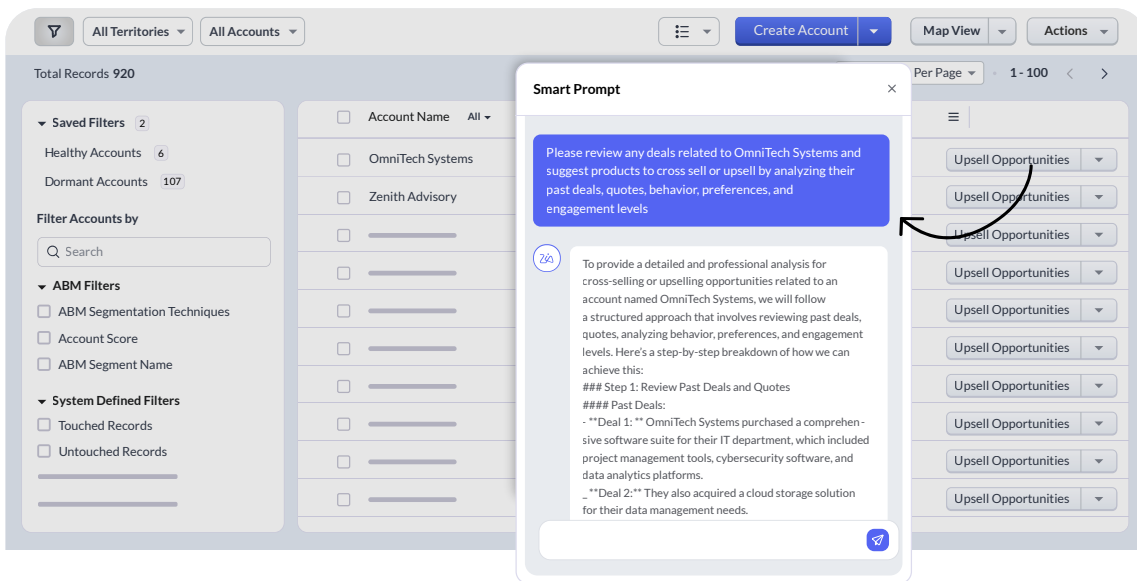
All Territories All Accounts Create Account Map View Actions

Total Records 920

Per Page 1 - 100

Saved Filters 2

Healthy Accounts 6

Dormant Accounts 107

Filter Accounts by

Search

ABM Filters

ABM Segmentation Techniques

Account Score

ABM Segment Name

System Defined Filters

Touched Records

Untouched Records

Account Name All

OmniTech Systems

Zenith Advisory

Upsell Opportunities
Upsell Opportunities
Upsell Opportunities
Upsell Opportunities
Upsell Opportunities
Upsell Opportunities
Upsell Opportunities
Upsell Opportunities
Upsell Opportunities
Upsell Opportunities

Smart Prompt

Please review any deals related to OmniTech Systems and suggest products to cross sell or upsell by analyzing their past deals, quotes, behavior, preferences, and engagement levels

To provide a detailed and professional analysis for cross-selling or upselling opportunities related to an account named OmniTech Systems, we will follow a structured approach that involves reviewing past deals, quotes, analyzing behavior, preferences, and engagement levels. Here's a step-by-step breakdown of how we can achieve this:
### Step 1: Review Past Deals and Quotes
#### Past Deals:
- **Deal 1: ** OmniTech Systems purchased a comprehensive software suite for their IT department, which included project management tools, cybersecurity software, and data analytics platforms.
_ **Deal 2:** They also acquired a cloud storage solution for their data management needs.